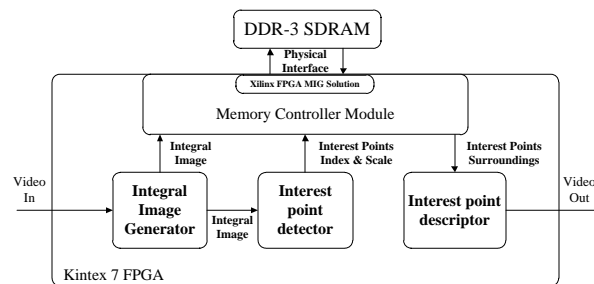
DDR-3 SDRAM

Physical Interface

Xilinx FPGA MIG Solution

Memory Controller Module

Integral Image

Interest Points Index & Scale

Interest Points Surroundings

Video In

Integral Image Generator

Integral Image

Interest point detector

Interest point descriptor

Video Out

Kintex 7 FPGA